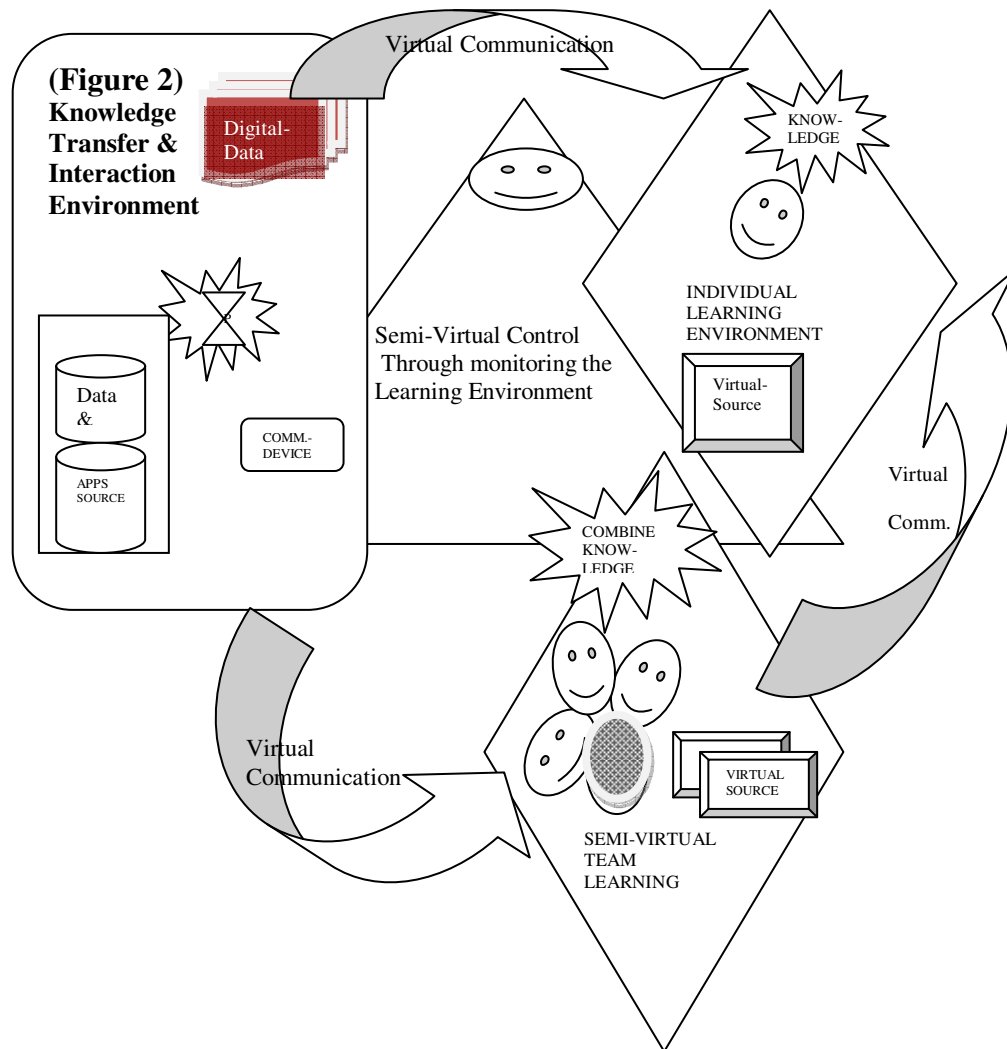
(Figure 2)
Knowledge Transfer & Interaction Environment

Digital-Data

Virtual Communication

KNOW-LEDGE

INDIVIDUAL LEARNING ENVIRONMENT

Virtual-Source

Semi-Virtual Control Through monitoring the Learning Environment

Data &

APPS SOURCE

COMM.-DEVICE

Virtual

Comm.

COMBINE KNOW-LEDGE

Virtual Communication

VIRTUAL SOURCE

SEMI-VIRTUAL TEAM LEARNING